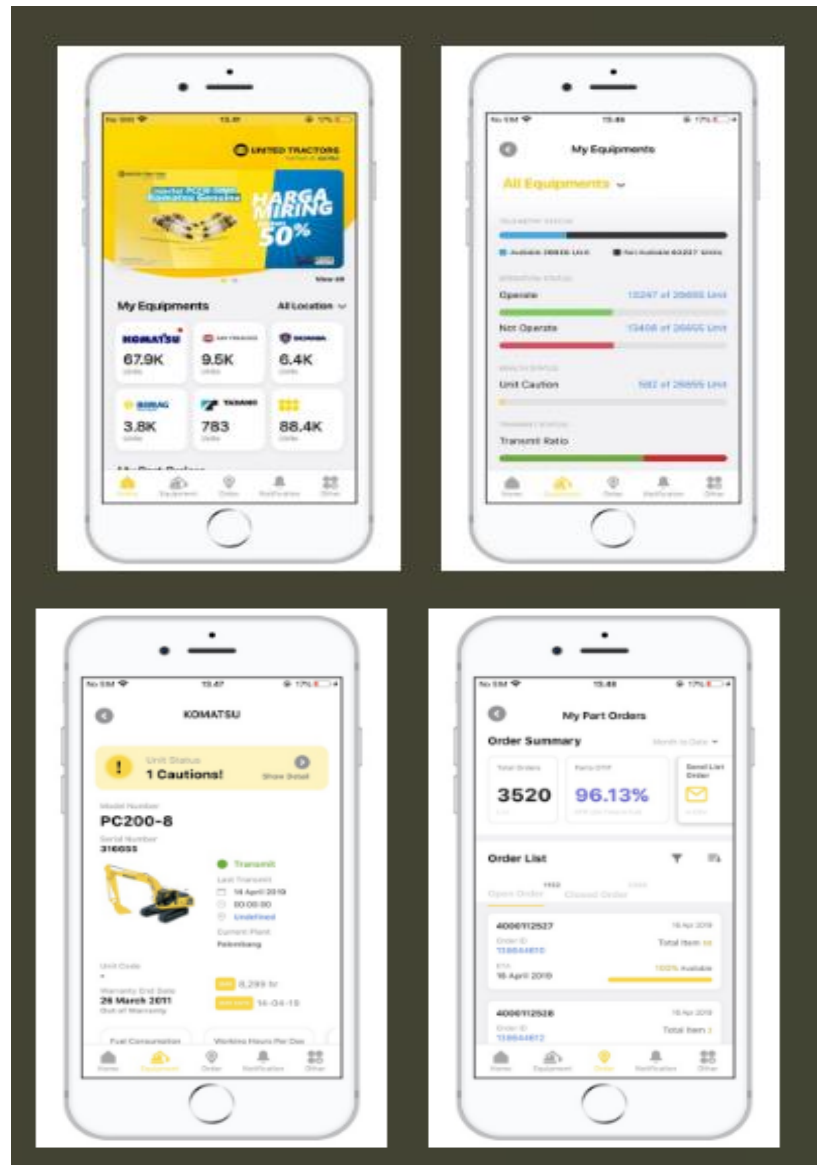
No SIM 13.41 17%

UNITED TRACTORS

HARGA MIRING 50%

Komatsu Genuine

View All

My Equipments All Location

KOMATSU 67.9K Units

UD TRUCKS 9.5K Units

SCANIA 6.4K Units

BOMAG 3.8K Units

TADANO 783 Units

88.4K Units

Home Equipment Order Notification Other

No SIM 13.46 17%

My Equipments

All Equipments

Available 28835 Unit Not Available 60237 Units

Operate 13247 of 26655 Unit

Not Operate 13408 of 26655 Unit

Unit Caution 582 of 26655 Unit

Transmit Ratio

Home Equipment Order Notification Other

No SIM 13.47 17%

KOMATSU

Unit Status
1 Cautions! Show Detail

Model Number
PC200-8
Serial Number
316055

Transmit
Last Transmit
14 April 2019
00:00:00
Undefined
Current Plant
Palembang

Unit Code
-
Warranty End Date
26 March 2011
Out of Warranty

8,299 hr
14-04-19

Fuel Consumption Working Hours Per Day

Home Equipment Order Notification Other

No SIM 13.48 17%

My Part Orders

Order Summary Month to Date

Total Orders 3520
Parts OTIF 96.13%
Send List Order

Order List

Open Order Closed Order

4000112527 16 Apr 2019
Order ID
118844610 Total Item
ETA
16 April 2019 100% Available

4000112528 16 Apr 2019
Order ID
118844612 Total Item

Home Equipment Order Notification Other